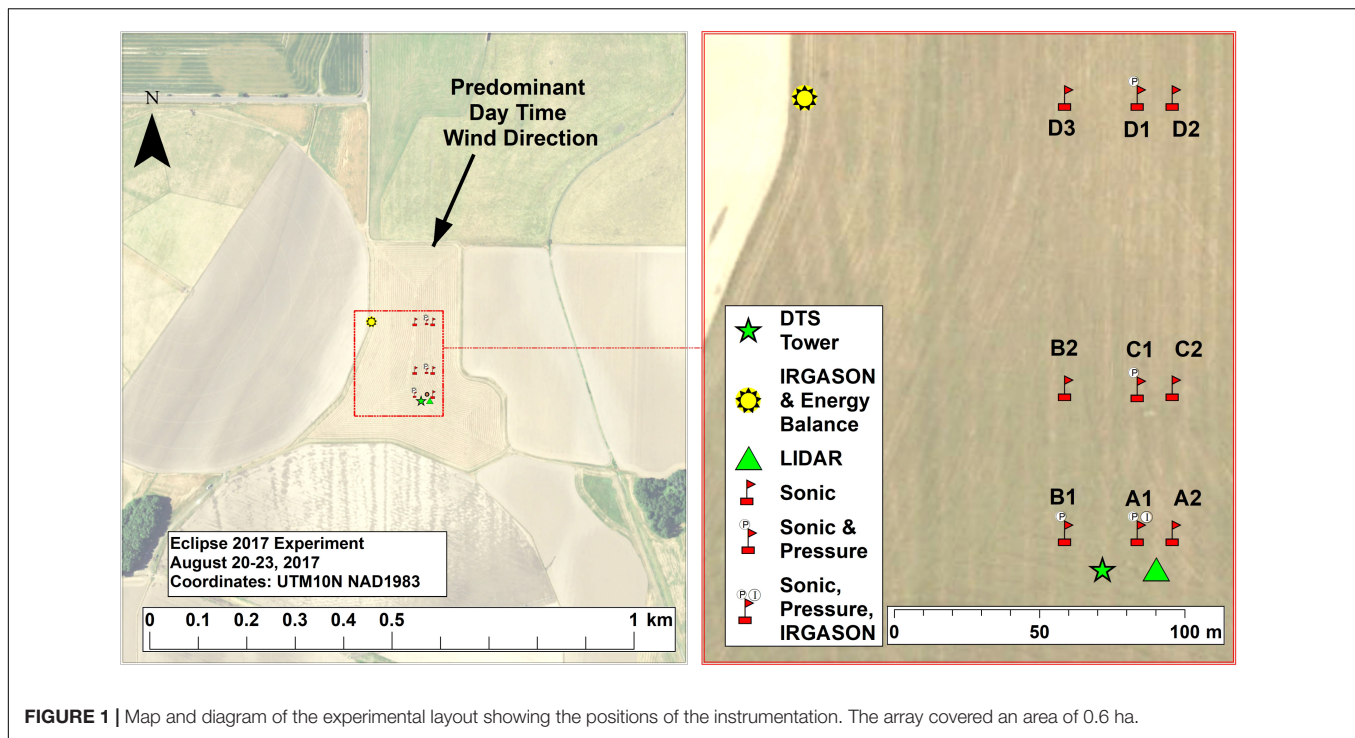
N

Predominant Day Time Wind Direction

Eclipse 2017 Experiment
August 20-23, 2017
Coordinates: UTM10N NAD1983

0 0.1 0.2 0.3 0.4 0.5 1 km

D3 D1 D2

P

DTS Tower

IRGASON & Energy Balance

LIDAR

Sonic

Sonic & Pressure

Sonic, Pressure, IRGASON

B2 C1 C2

B1 A1 A2

0 50 100 m

**FIGURE 1 |** Map and diagram of the experimental layout showing the positions of the instrumentation. The array covered an area of 0.6 ha.